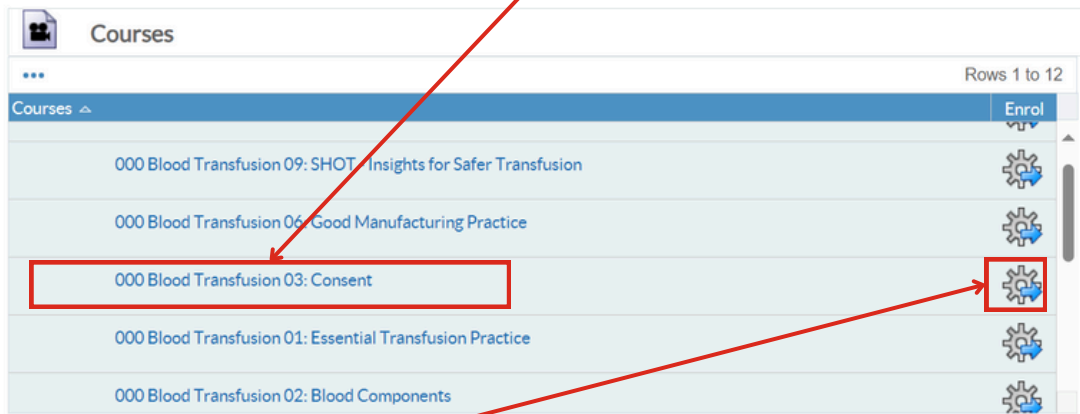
Courses

•••

Rows 1 to 12

| Courses | Enrol |
|---|---|
| 000 Blood Transfusion 09: SHOT - Insights for Safer Transfusion | |
| 000 Blood Transfusion 06: Good Manufacturing Practice | |
| 000 Blood Transfusion 03: Consent | |
| 000 Blood Transfusion 01: Essential Transfusion Practice | |
| 000 Blood Transfusion 02: Blood Components | |